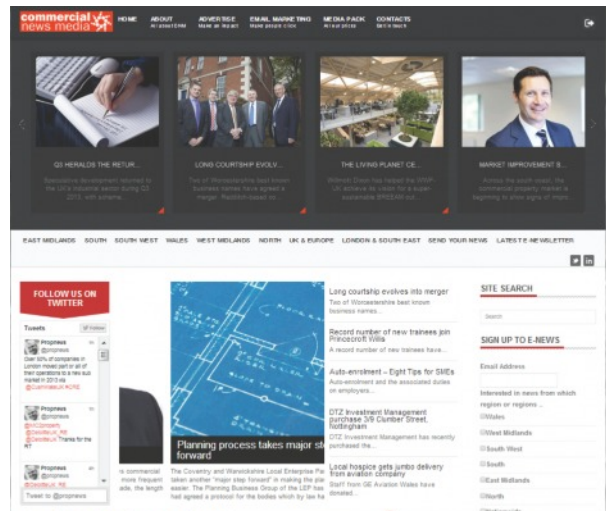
commercial news media

HOME
ABOUT
All about CNM
ADVERTISE
Make an impact
EMAIL MARKETING
Make people click
MEDIA PACK
All our prices
CONTACTS
Get in touch

Q3 HERALDS THE RETUR...
Speculative development returned to the UK's industrial sector during Q3 2013, with scheme...

LONG COURTSHIP EVOLV...
Two of Worcestershire best known business names have agreed a merger. Redditch-based to...

THE LIVING PLANET CE...
Willmott Dixon has helped the WWF-UK achieve its vision for a super-sustainable BREEAM out...

MARKET IMPROVEMENT B...
Across the south coast, the commercial property market is beginning to show signs of impro...

EAST MIDLANDS SOUTH SOUTH WEST WALES WEST MIDLANDS NORTH UK & EUROPE LONDON & SOUTH EAST SEND YOUR NEWS LATEST E-NEWSLETTER

FOLLOW US ON TWITTER

Tweets
Follow

Propnews
@propnews
Over 50% of companies in London move part or all of their operations to a new sub market in 2013 via @CushWakeUK MORE

Propnews
@propnews
@NCproperty @DavidBuck_Hill @DavidBuck_Hill Thanks for the RT

Propnews
@propnews
@DavidBuck_Hill

Tweet to @propnews

Planning process takes major st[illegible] forward

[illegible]s commercial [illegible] more frequent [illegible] each week

The Coventry and Warwickshire Local Enterprise Pa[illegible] taken another "major step forward" in making the pla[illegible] easier. The Planning Business Group of the LEP has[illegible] had agreed a protocol for the bodies which lay the la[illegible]

Long courtship evolves into merger
Two of Worcestershire best known business names...

Record number of new trainees join Princecroft Willis
A record number of new trainees have...

Auto-enrolment – Eight Tips for SMEs
Auto-enrolment and the associated duties on employers...

DTZ Investment Management purchase 3/9 Clumber Street, Nottingham
DTZ Investment Management has recently purchased the...

Local hospice gets jumbo delivery from aviation company
Staff from GE Aviation Wales have donated...

SITE SEARCH
Search

SIGN UP TO E-NEWS
Email Address
Interested in news from which region or regions...
Wales
West Midlands
South West
South
East Midlands
North